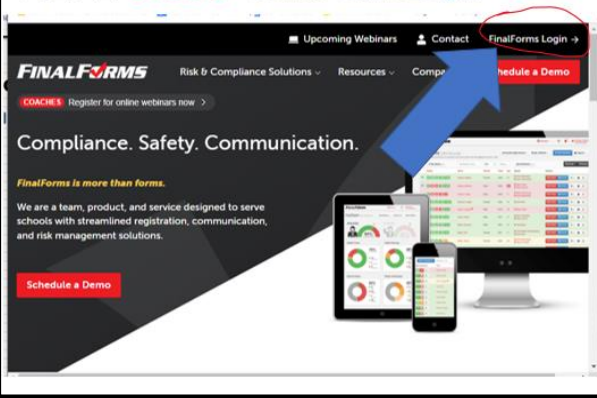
Upcoming Webinars Contact FinalForms Login →

FINALFORMS Risk & Compliance Solutions ⌄ Resources ⌄ Compa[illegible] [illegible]hedule a Demo

COACHES Register for online webinars now >

Compliance. Safety. Communication.

FinalForms is more than forms.

We are a team, product, and service designed to serve schools with streamlined registration, communication, and risk management solutions.

Schedule a Demo